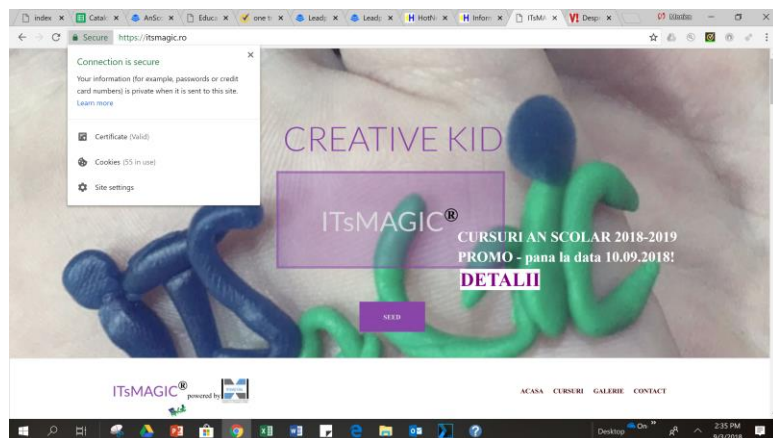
index × Catalo × AnSc × Educa × one × Lead × Lead × HotN × Inforn × ITsM × Despr ×

Secure https://itsmagic.ro

Connection is secure

Your information (for example, passwords or credit card numbers) is private when it is sent to this site. Learn more

Certificate (Valid)

Cookies (55 in use)

Site settings

CREATIVE KID

ITsMAGIC®

CURSURI AN SCOLAR 2018-2019

PROMO - pana la data 10.09.2018!

DETALII

SEED

ITsMAGIC® powered by

ACASA CURSURI GALERIE CONTACT

Desktop 2:35 PM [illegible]